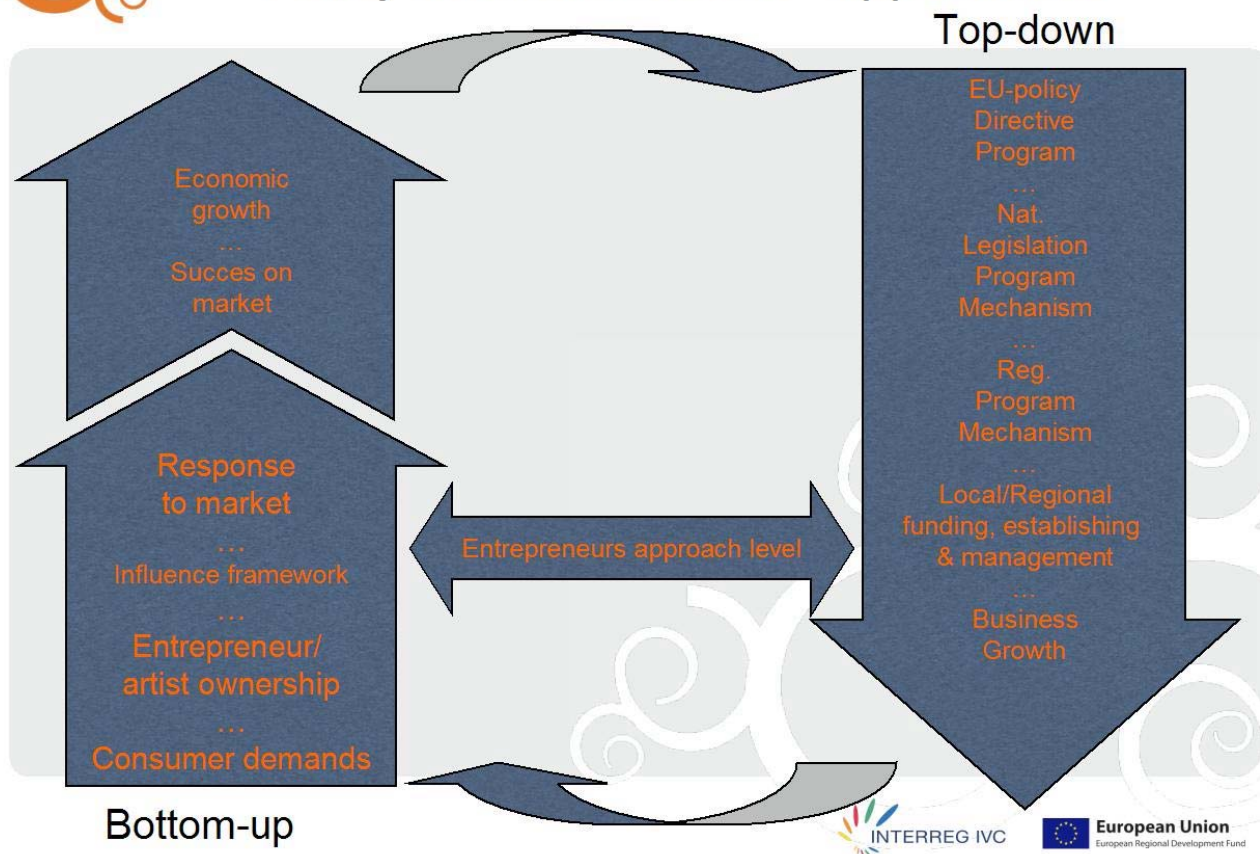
Top-down

Economic growth
...
Succes on market

Response to market
...
Influence framework
...
Entrepreneur/ artist ownership
...
Consumer demands

Bottom-up

Entrepreneurs approach level

EU-policy
Directive
Program
...
Nat.
Legislation
Program
Mechanism
...
Reg.
Program
Mechanism
...
Local/Regional funding, establishing & management
...
Business
Growth

INTERREG IVC

European Union
European Regional Development Fund